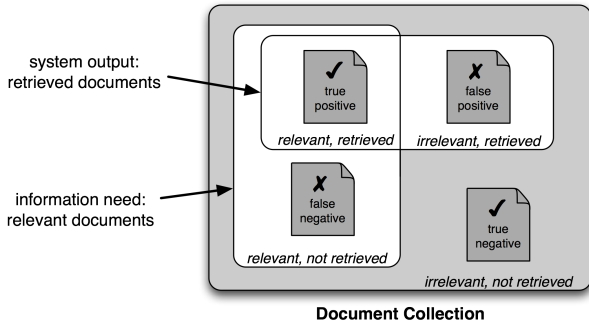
system output: retrieved documents

information need: relevant documents

✔
true positive

relevant, retrieved

✘
false positive

irrelevant, retrieved

✘
false negative

relevant, not retrieved

✔
true negative

irrelevant, not retrieved

Document Collection